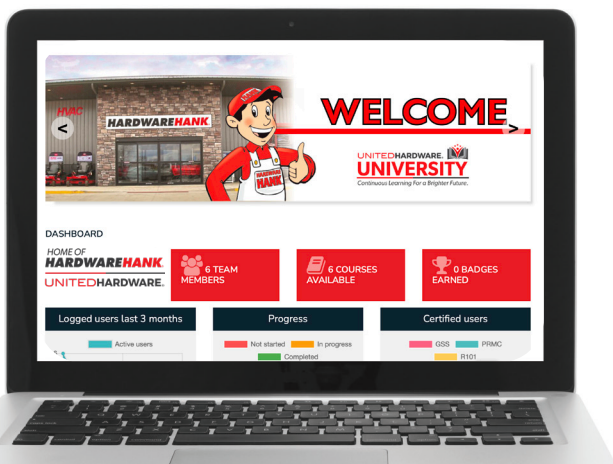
HVAC
HARDWAREHANK
HARDWARE HANK
WELCOME
UNITEDHARDWARE.
UNIVERSITY
Continuous Learning For a Brighter Future.

DASHBOARD

HOME OF
HARDWAREHANK
UNITEDHARDWARE.

6 TEAM MEMBERS

6 COURSES AVAILABLE

0 BADGES EARNED

Logged users last 3 months
Active users

Progress
Not started
In progress
Completed

Certified users
GSS
PRMC
R101